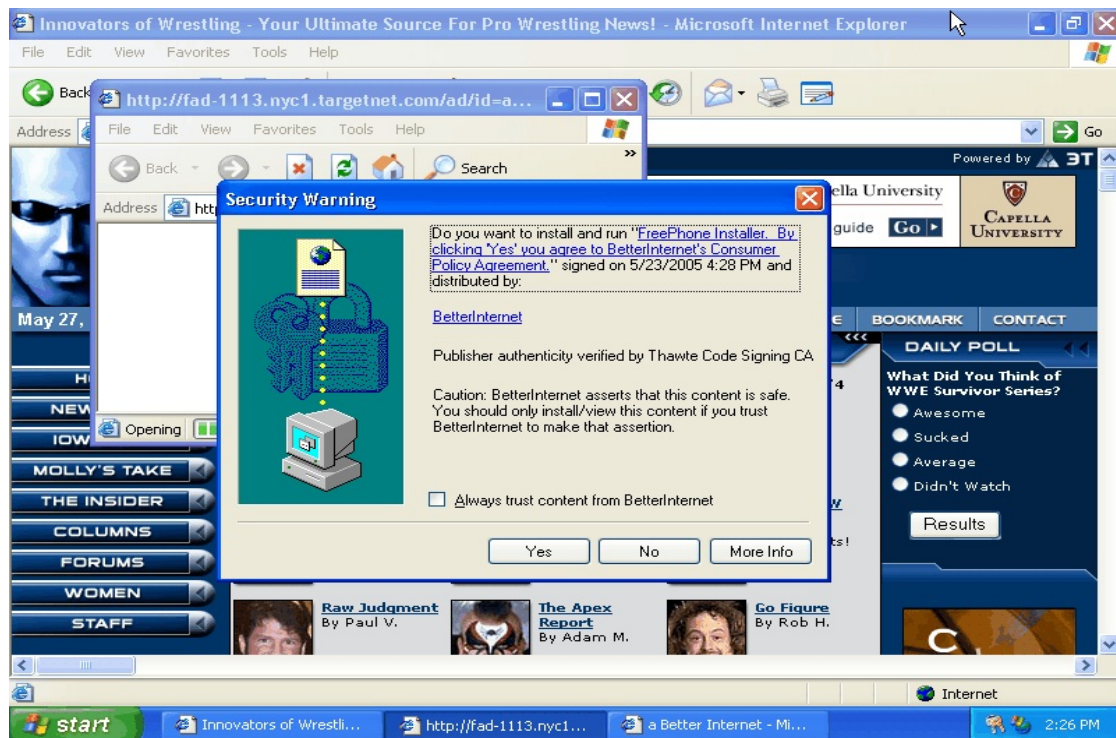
Innovators of Wrestling - Your Ultimate Source For Pro Wrestling News! - Microsoft Internet Explorer

File Edit View Favorites Tools Help

Back

Address

Go

http://fad-1113.nyc1.targetnet.com/ad/id=a...

File Edit View Favorites Tools Help

Back

Search

Address http

Opening

Powered by 3T

ella University

guide Go

Capella University

May 27,

H

NEW

IOW

MOLLY'S TAKE

THE INSIDER

COLUMNS

FORUMS

WOMEN

STAFF

Security Warning

Do you want to install and run "FreePhone Installer. By clicking 'Yes' you agree to BetterInternet's Consumer Policy Agreement." signed on 5/23/2005 4:28 PM and distributed by:

BetterInternet

Publisher authenticity verified by Thawte Code Signing CA

Caution: BetterInternet asserts that this content is safe. You should only install/view this content if you trust BetterInternet to make that assertion.

Always trust content from BetterInternet

Yes No More Info

E BOOKMARK CONTACT

DAILY POLL

What Did You Think of WWE Survivor Series?

Awesome

Sucked

Average

Didn't Watch

Results

4

w

ts!

Raw Judgment
By Paul V.

The Apex Report
By Adam M.

Go Figure
By Rob H.

Internet

start

Innovators of Wrestli...

http://fad-1113.nyc1...

a Better Internet - Mi...

2:26 PM